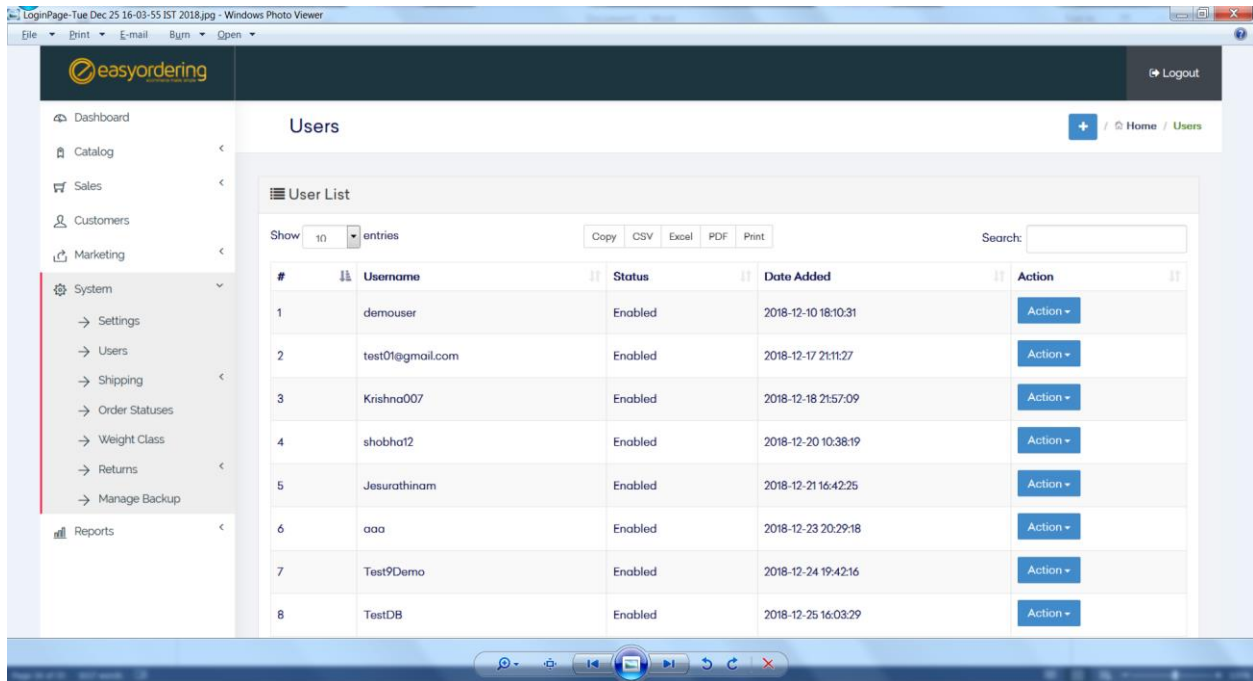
LoginPage-Tue Dec 25 16-03-55 IST 2018.jpg - Windows Photo Viewer

File ▾ Print ▾ E-mail Burn ▾ Open ▾

easyordering

Logout

Dashboard
Catalog
Sales
Customers
Marketing
System
→ Settings
→ Users
→ Shipping
→ Order Statuses
→ Weight Class
→ Returns
→ Manage Backup
Reports

Users

+ / Home / Users

User List

Show 10 entries

Copy CSV Excel PDF Print

Search:

| # | Username | Status | Date Added | Action |
|---|---|---|---|---|
| 1 | demouser | Enabled | 2018-12-10 18:10:31 | Action ▾ |
| 2 | test01@gmail.com | Enabled | 2018-12-17 21:11:27 | Action ▾ |
| 3 | Krishna007 | Enabled | 2018-12-18 21:57:09 | Action ▾ |
| 4 | shobha12 | Enabled | 2018-12-20 10:38:19 | Action ▾ |
| 5 | Jesurathinam | Enabled | 2018-12-21 16:42:25 | Action ▾ |
| 6 | aaa | Enabled | 2018-12-23 20:29:18 | Action ▾ |
| 7 | Test9Demo | Enabled | 2018-12-24 19:42:16 | Action ▾ |
| 8 | TestDB | Enabled | 2018-12-25 16:03:29 | Action ▾ |